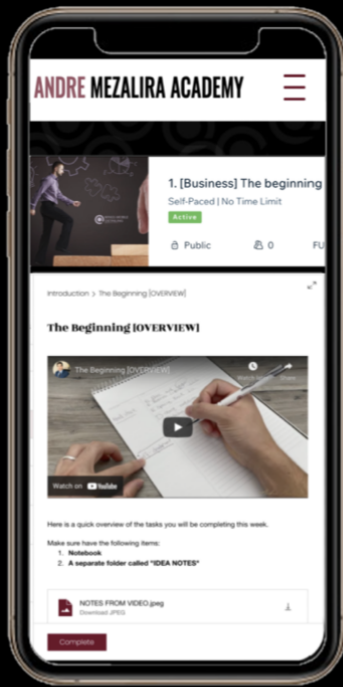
ANDRE MEZALIRA ACADEMY

1. [Business] The beginning

Self-Paced | No Time Limit

Active

Public

0

FU

Introduction > The Beginning [OVERVIEW]

The Beginning [OVERVIEW]

The Beginning [OVERVIEW]

Watch later

Share

Watch on YouTube

Here is a quick overview of the tasks you will be completing this week.

Make sure have the following items:

1. Notebook
2. A separate folder called "IDEA NOTES"

NOTES FROM VIDEO.jpeg

Download JPEG

Complete